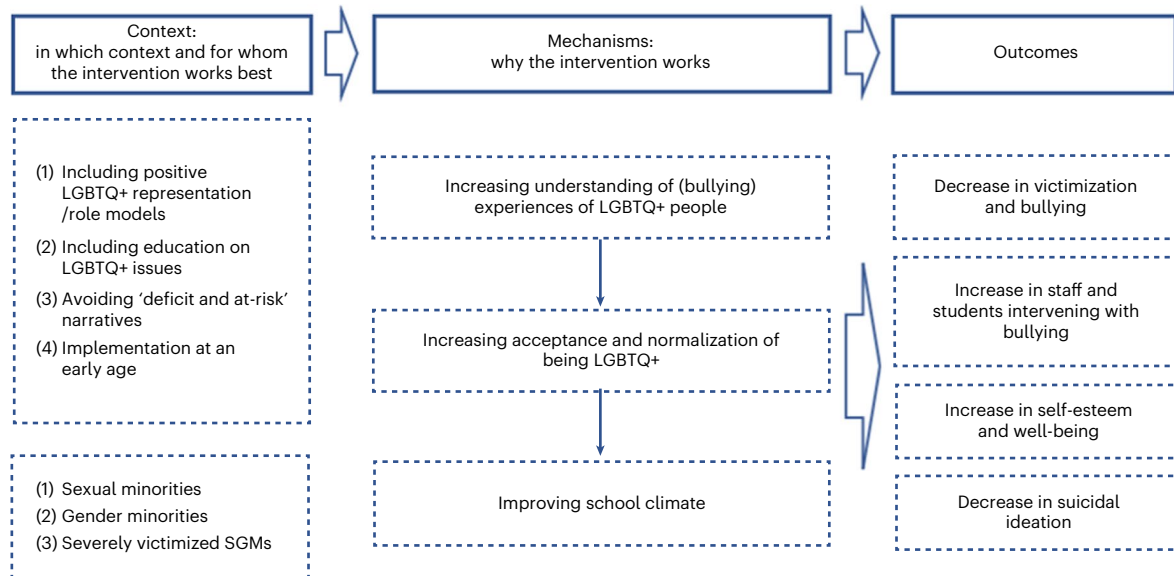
Context: in which context and for whom the intervention works best

Mechanisms: why the intervention works

Outcomes

(1) Including positive LGBTQ+ representation /role models
(2) Including education on LGBTQ+ issues
(3) Avoiding 'deficit and at-risk' narratives
(4) Implementation at an early age

(1) Sexual minorities
(2) Gender minorities
(3) Severely victimized SGMs

Increasing understanding of (bullying) experiences of LGBTQ+ people

Increasing acceptance and normalization of being LGBTQ+

Improving school climate

Decrease in victimization and bullying

Increase in staff and students intervening with bullying

Increase in self-esteem and well-being

Decrease in suicidal ideation